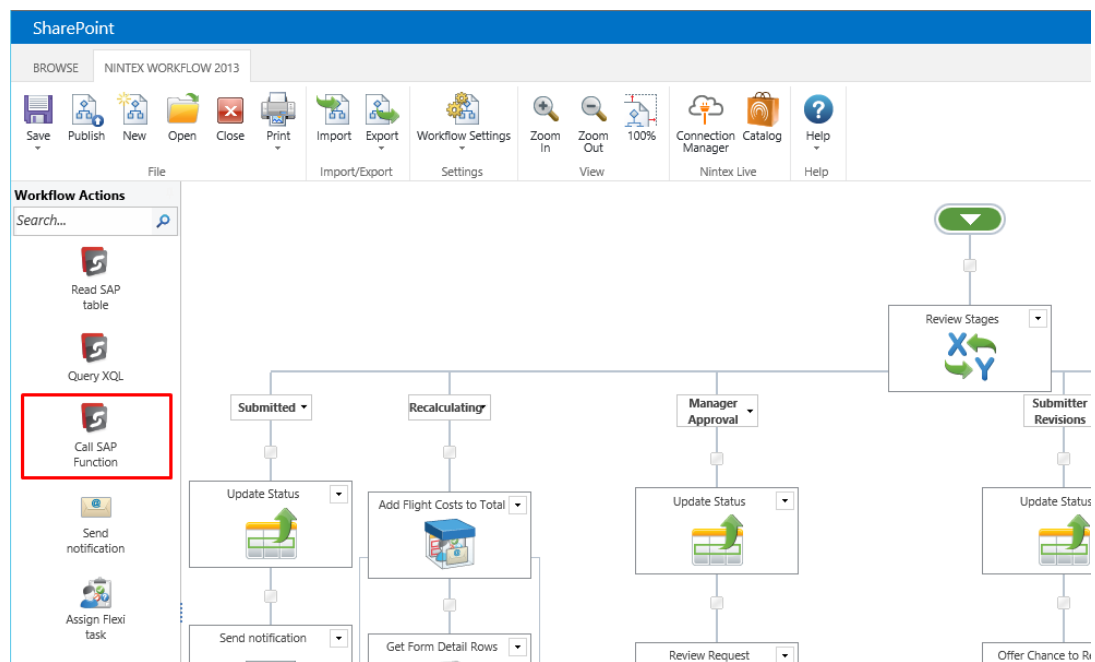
SharePoint

BROWSE NINTEX WORKFLOW 2013

Save Publish New Open Close Print
File

Import Export
Import/Export

Workflow Settings
Settings

Zoom In Zoom Out 100%
View

Connection Manager Catalog
Nintex Live

Help
Help

Workflow Actions

Search...

Read SAP table

Query XQL

Call SAP Function

Send notification

Assign Flexi task

Review Stages

Submitted

Recalculating

Manager Approval

Submitter Revisions

Update Status

Add Flight Costs to Total

Update Status

Update Status

Send notification

Get Form Detail Rows

Review Request

Offer Chance to R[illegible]